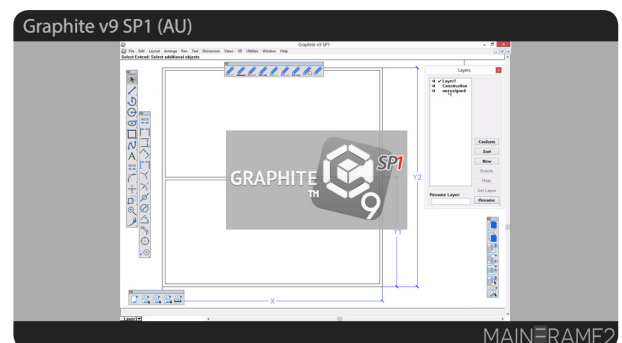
Graphite v9 SP1 (AU)

Graphite v9 SP1

File Edit Layout Arrange Pen Text Dimension Views 3D Utilities Window Help

Select Extend: Select additional objects

Layers

Layer1
Construction
unassigned

Conform
Sort
New
Delete
Hide
Set Layer

Rename Layer
Rename

GRAPHITE TM

SP1

9

Y2

Y1

X

Layer1

MAINFRAME2